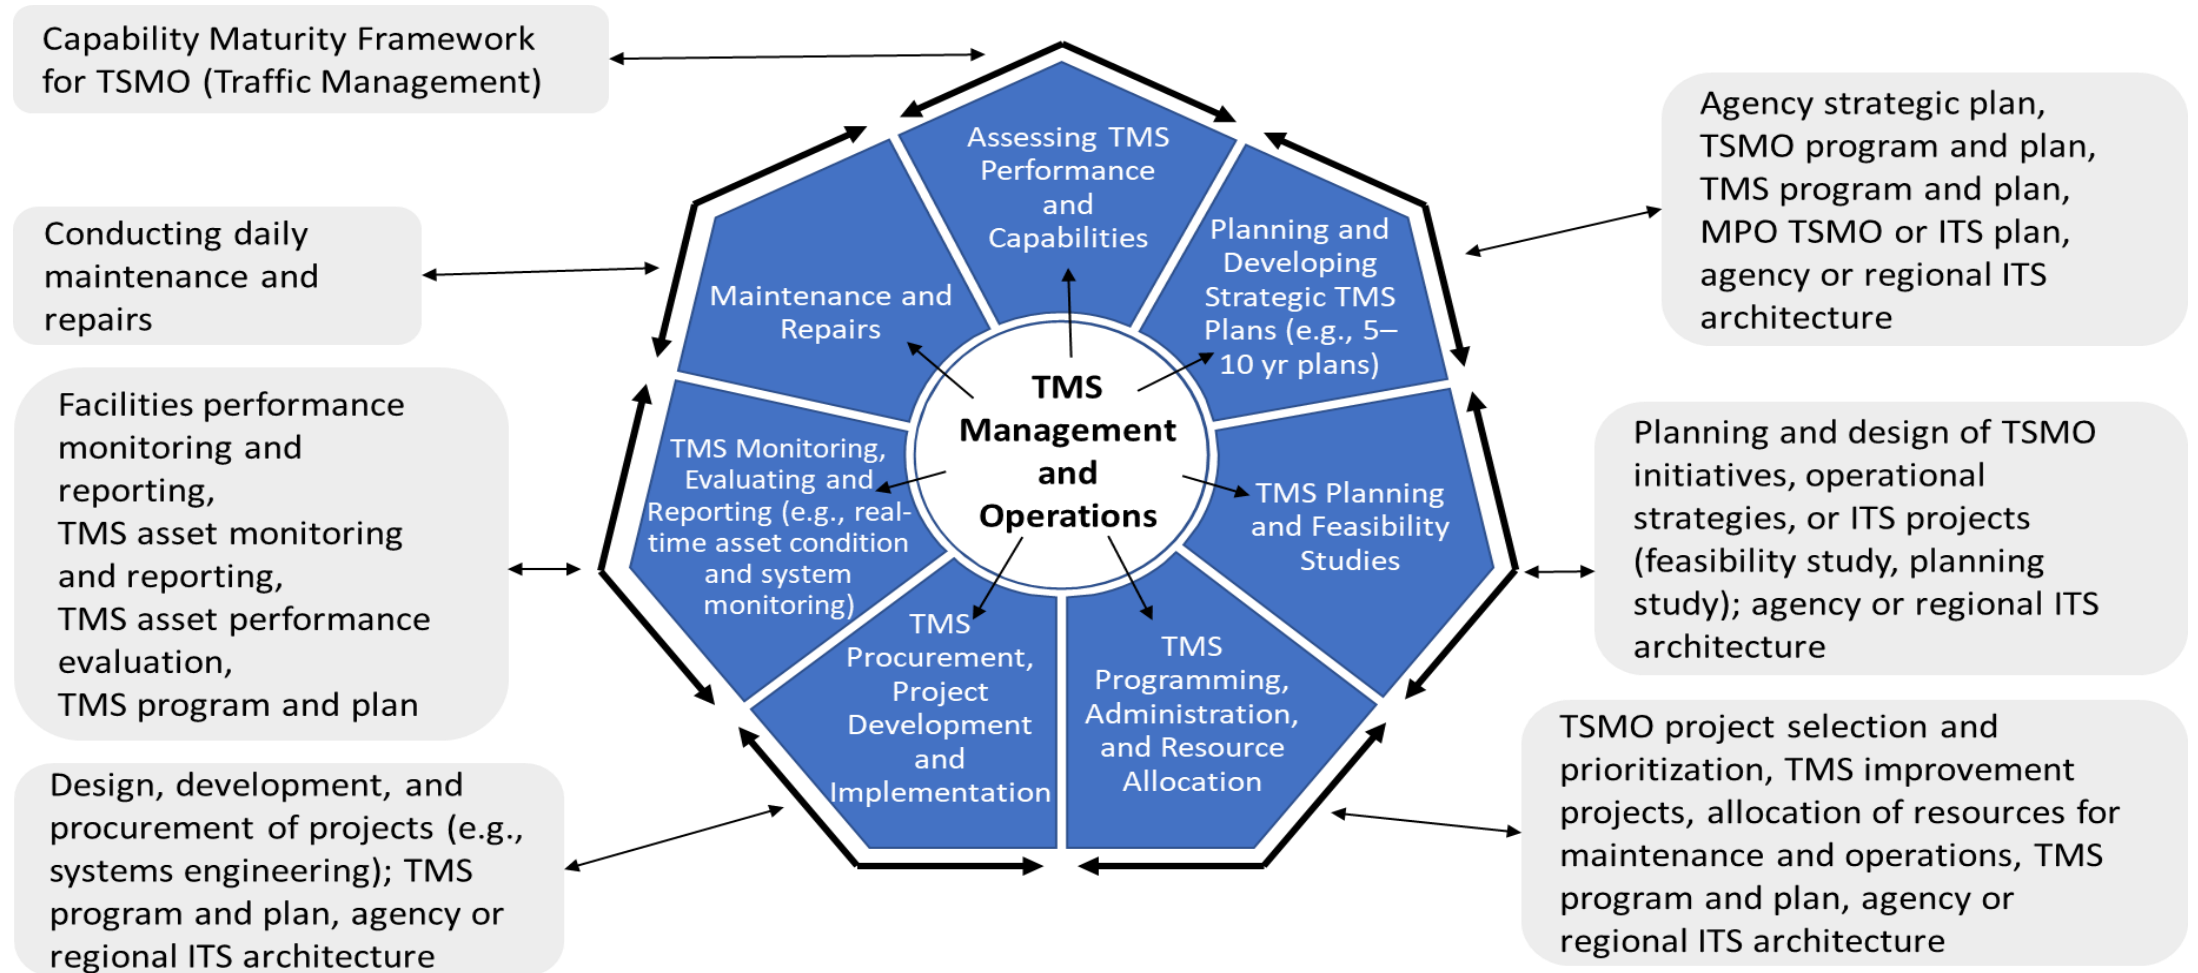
Capability Maturity Framework for TSMO (Traffic Management)

Conducting daily maintenance and repairs

Facilities performance monitoring and reporting,
TMS asset monitoring and reporting,
TMS asset performance evaluation,
TMS program and plan

Design, development, and procurement of projects (e.g., systems engineering); TMS program and plan, agency or regional ITS architecture

Assessing TMS Performance and Capabilities

Planning and Developing Strategic TMS Plans (e.g., 5–10 yr plans)

TMS Planning and Feasibility Studies

TMS Programming, Administration, and Resource Allocation

TMS Procurement, Project Development and Implementation

TMS Monitoring, Evaluating and Reporting (e.g., real-time asset condition and system monitoring)

Maintenance and Repairs

TMS Management and Operations

Agency strategic plan,
TSMO program and plan,
TMS program and plan,
MPO TSMO or ITS plan,
agency or regional ITS architecture

Planning and design of TSMO initiatives, operational strategies, or ITS projects (feasibility study, planning study); agency or regional ITS architecture

TSMO project selection and prioritization, TMS improvement projects, allocation of resources for maintenance and operations, TMS program and plan, agency or regional ITS architecture